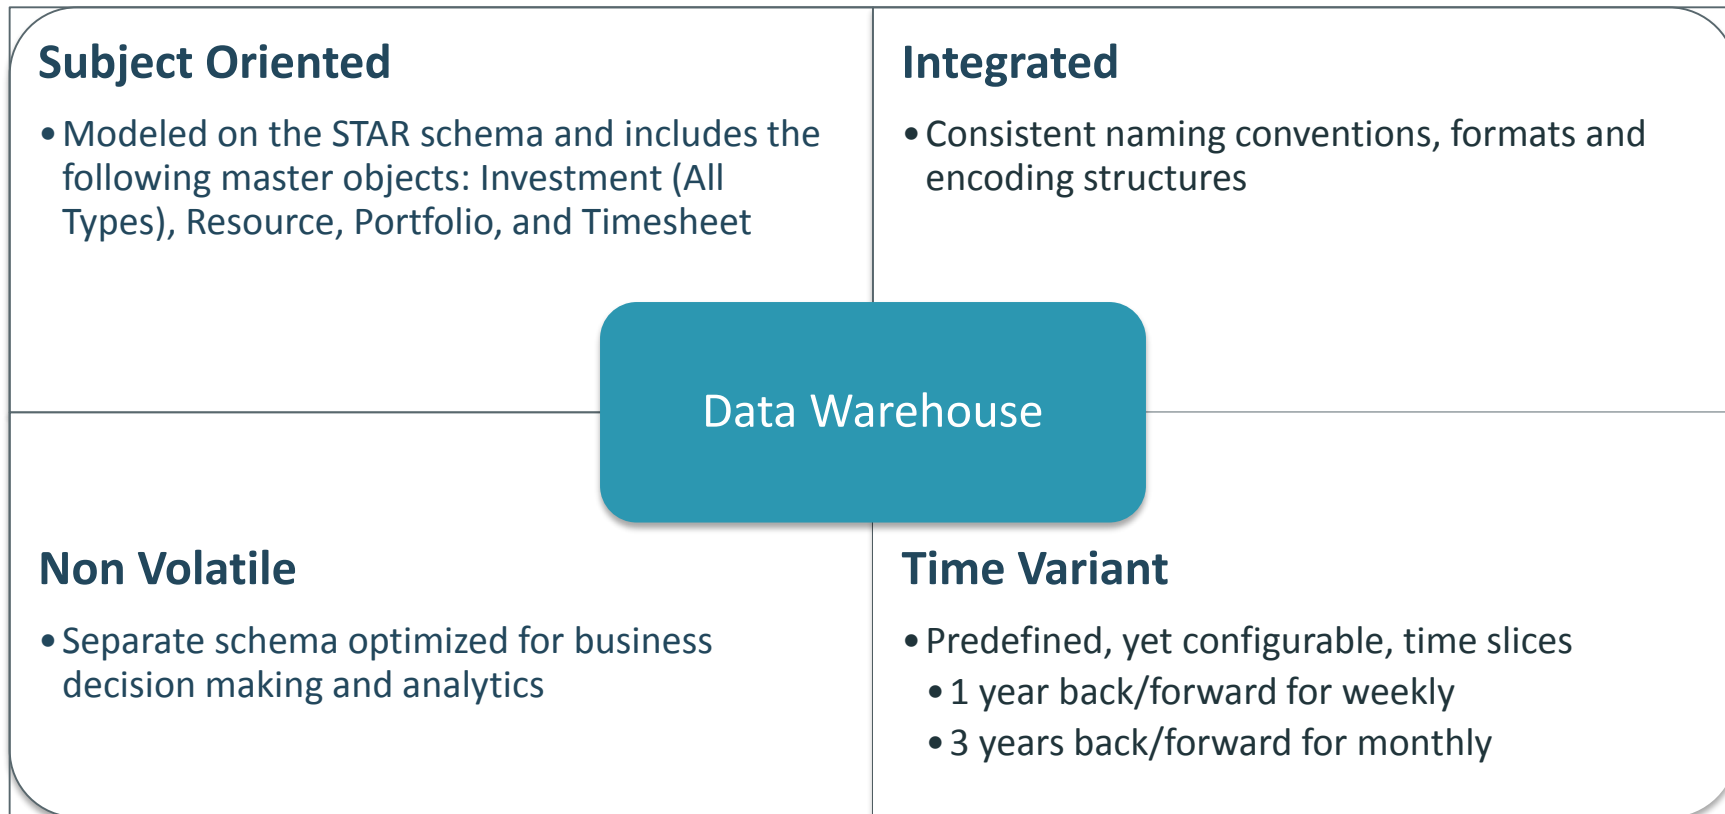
Subject Oriented

• Modeled on the STAR schema and includes the following master objects: Investment (All Types), Resource, Portfolio, and Timesheet

Integrated

• Consistent naming conventions, formats and encoding structures

Data Warehouse

Non Volatile

• Separate schema optimized for business decision making and analytics

Time Variant

• Predefined, yet configurable, time slices
• 1 year back/forward for weekly
• 3 years back/forward for monthly